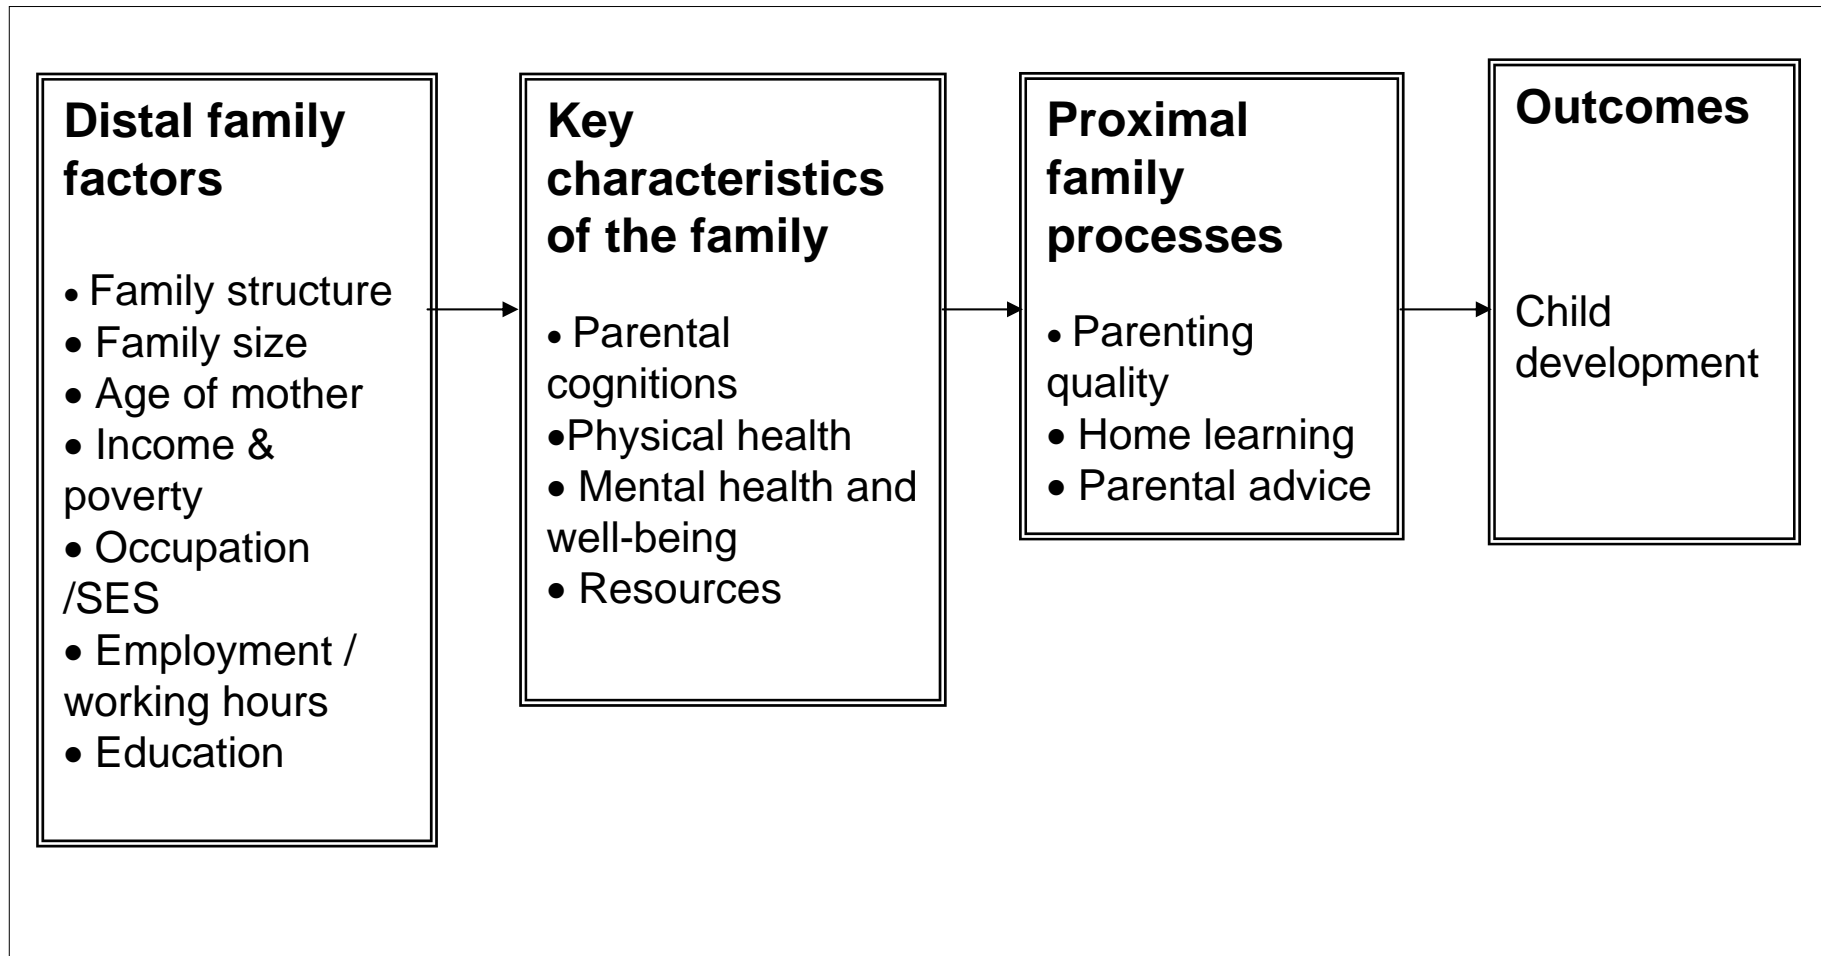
Distal family factors

• Family structure
• Family size
• Age of mother
• Income & poverty
• Occupation /SES
• Employment / working hours
• Education

Key characteristics of the family

• Parental cognitions
•Physical health
• Mental health and well-being
• Resources

Proximal family processes

• Parenting quality
• Home learning
• Parental advice

Outcomes

Child development